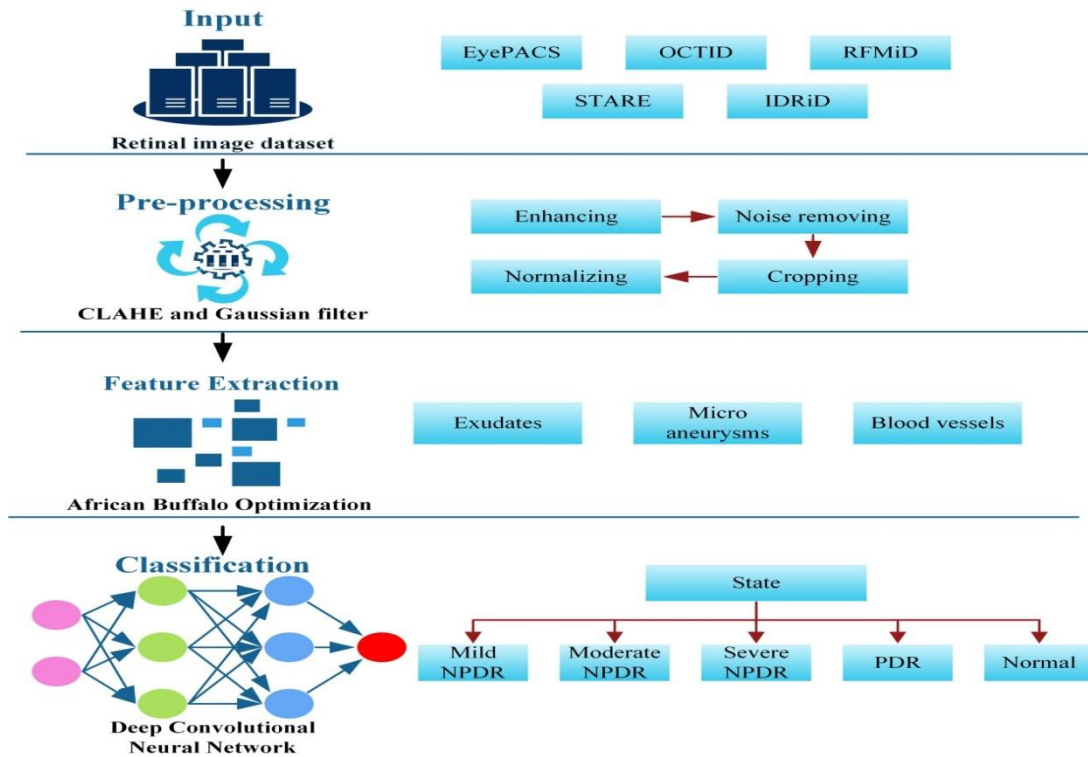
Input

Retinal image dataset

EyePACS OCTID RFMiD

STARE IDRiD

Pre-processing

CLAHE and Gaussian filter

Enhancing Noise removing

Normalizing Cropping

Feature Extraction

African Buffalo Optimization

Exudates Micro aneurysms Blood vessels

Classification

Deep Convolutional Neural Network

State

Mild NPDR Moderate NPDR Severe NPDR PDR Normal